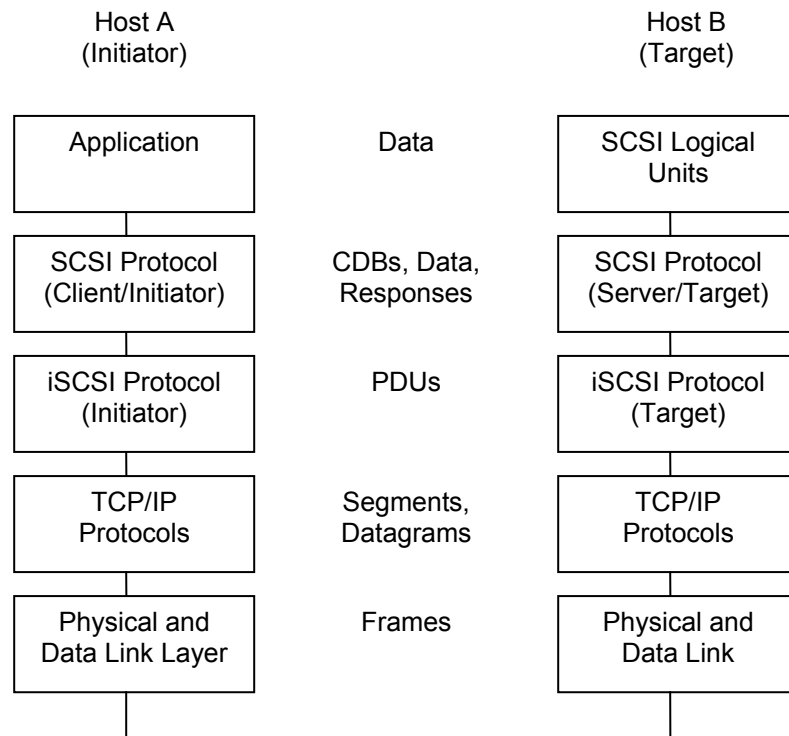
Host A
(Initiator)

Host B
(Target)

Application

Data

SCSI Logical Units

SCSI Protocol (Client/Initiator)

CDBs, Data, Responses

SCSI Protocol (Server/Target)

iSCSI Protocol (Initiator)

PDUs

iSCSI Protocol (Target)

TCP/IP Protocols

Segments, Datagrams

TCP/IP Protocols

Physical and Data Link Layer

Frames

Physical and Data Link